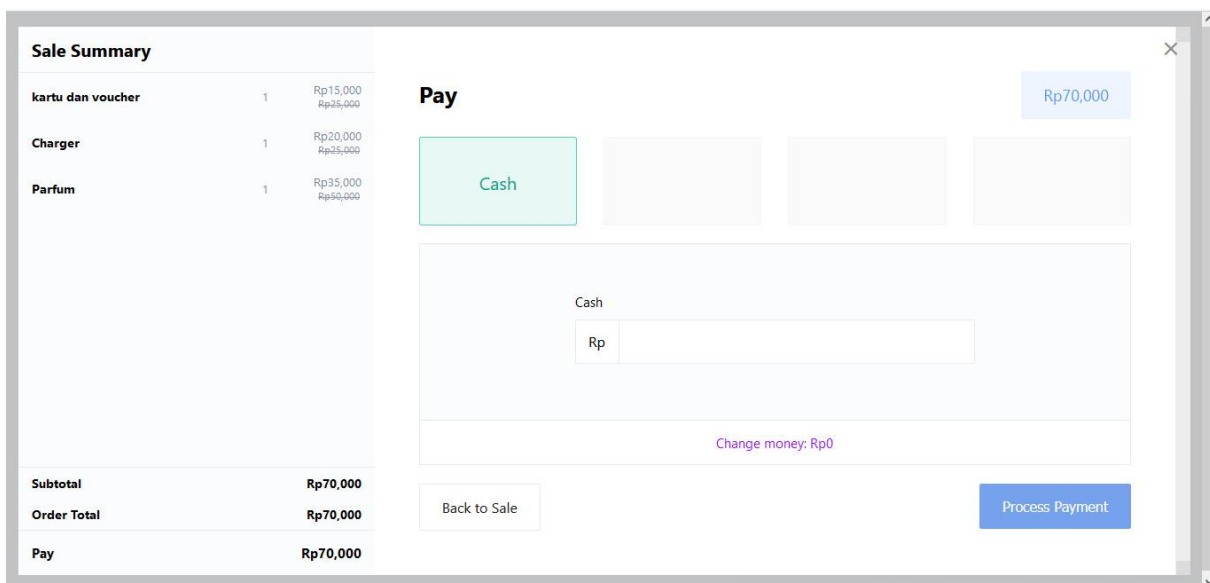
Sale Summary

| | | |
|---|---|---|
| kartu dan voucher | 1 | Rp15,000 ~~Rp25,000~~ |
| Charger | 1 | Rp20,000 ~~Rp25,000~~ |
| Parfum | 1 | Rp35,000 ~~Rp50,000~~ |

Subtotal Rp70,000
Order Total Rp70,000
Pay Rp70,000

×

Pay

Rp70,000

Cash

Cash
Rp

Change money: Rp0

Back to Sale

Process Payment